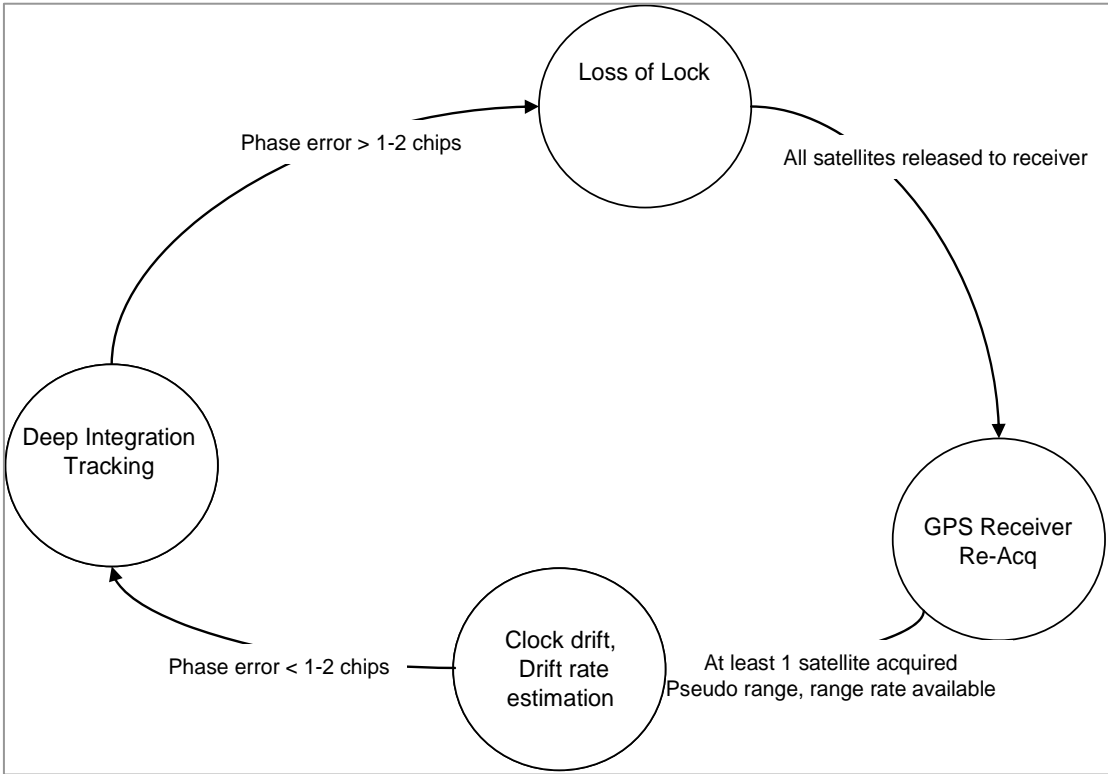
Loss of Lock

All satellites released to receiver

GPS Receiver Re-Acq

At least 1 satellite acquired
Pseudo range, range rate available

Clock drift, Drift rate estimation

Phase error < 1-2 chips

Deep Integration Tracking

Phase error > 1-2 chips